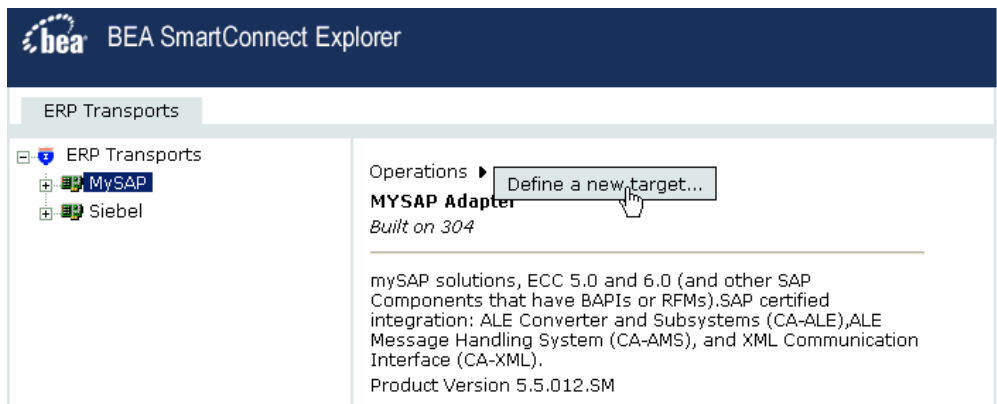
bea BEA SmartConnect Explorer

ERP Transports

ERP Transports
MySAP
Siebel

Operations ▸ Define a new target...

MYSAP Adapter

Built on 304

mySAP solutions, ECC 5.0 and 6.0 (and other SAP Components that have BAPIs or RFMs).SAP certified integration: ALE Converter and Subsystems (CA-ALE),ALE Message Handling System (CA-AMS), and XML Communication Interface (CA-XML).

Product Version 5.5.012.SM